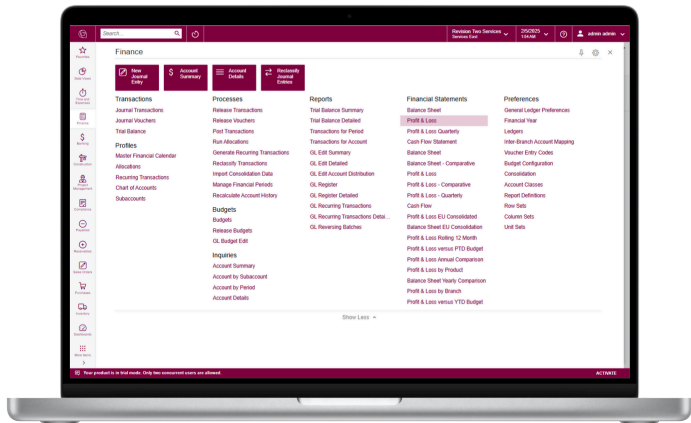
Search...

Revision Two Services
Services East

2/5/2025
1:04 AM

admin admin

Favorites
Data Views
Time and Expenses
Finance
Banking
Construction
Project Management
Commitments
Payables
Receivables
Sales Orders
Purchases
Inventory
Dashboards
More Items

Finance

New Journal Entry
Account Summary
Account Details
Reclassify Journal Entries

Transactions
Journal Transactions
Journal Vouchers
Trial Balance

Profiles
Master Financial Calendar
Allocations
Recurring Transactions
Chart of Accounts
Subaccounts

Processes
Release Transactions
Release Vouchers
Post Transactions
Run Allocations
Generate Recurring Transactions
Reclassify Transactions
Import Consolidation Data
Manage Financial Periods
Recalculate Account History

Budgets
Budgets
Release Budgets
GL Budget Edit

Inquiries
Account Summary
Account by Subaccount
Account by Period
Account Details

Reports
Trial Balance Summary
Trial Balance Detailed
Transactions for Period
Transactions for Account
GL Edit Summary
GL Edit Detailed
GL Edit Account Distribution
GL Register
GL Register Detailed
GL Recurring Transactions
GL Recurring Transactions Detai...
GL Reversing Batches

Financial Statements
Balance Sheet
Profit & Loss
Profit & Loss Quarterly
Cash Flow Statement
Balance Sheet
Balance Sheet - Comparative
Profit & Loss
Profit & Loss - Comparative
Profit & Loss - Quarterly
Cash Flow
Profit & Loss EU Consolidated
Balance Sheet EU Consolidation
Profit & Loss Rolling 12 Month
Profit & Loss versus PTD Budget
Profit & Loss Annual Comparison
Profit & Loss by Product
Balance Sheet Yearly Comparison
Profit & Loss by Branch
Profit & Loss versus YTD Budget

Preferences
General Ledger Preferences
Financial Year
Ledgers
Inter-Branch Account Mapping
Voucher Entry Codes
Budget Configuration
Consolidation
Account Classes
Report Definitions
Row Sets
Column Sets
Unit Sets

Show Less

Your product is in trial mode. Only two concurrent users are allowed.
ACTIVATE